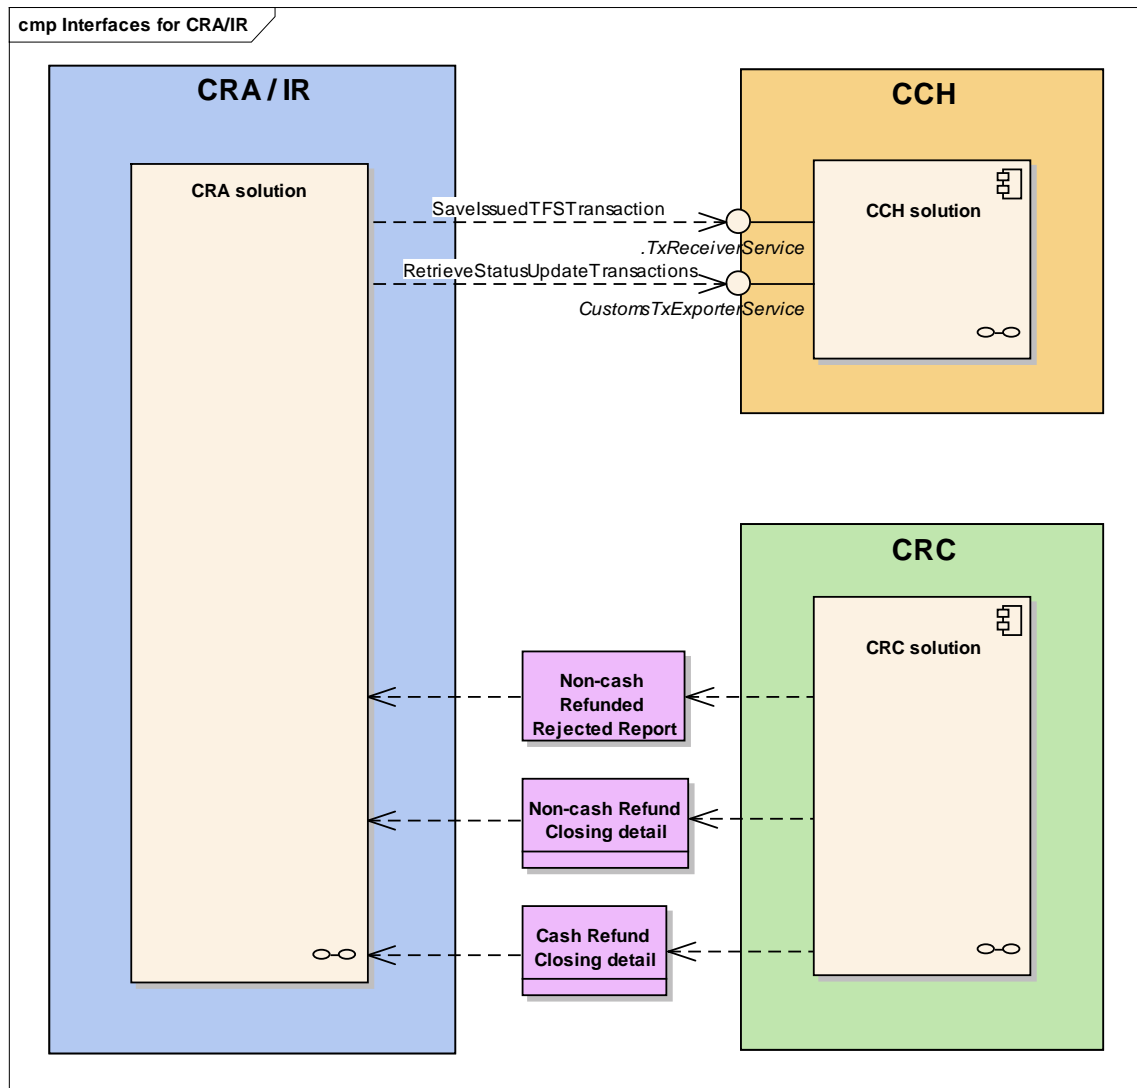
cmp Interfaces for CRA/IR

CRA / IR

CRA solution

SaveIssuedTFSTransaction

RetrieveStatusUpdateTransactions

CCH

CCH solution

.TxReceiverService

CustomsTxExporterService

CRC

CRC solution

Non-cash Refunded Rejected Report

Non-cash Refund Closing detail

Cash Refund Closing detail